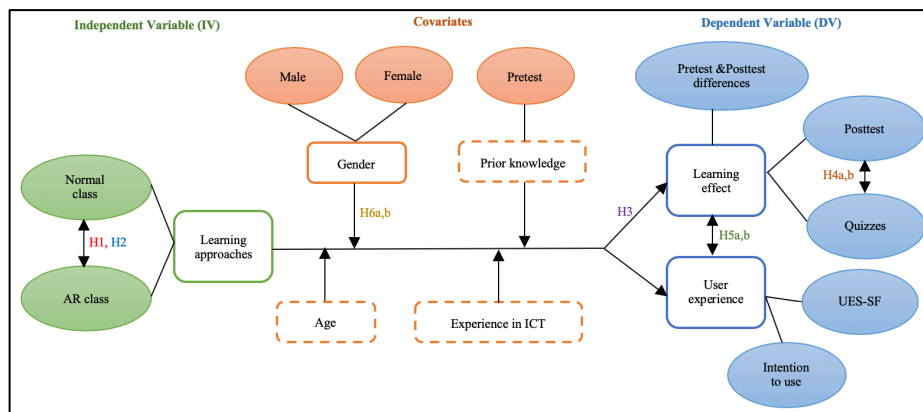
Independent Variable (IV)

Covariates

Dependent Variable (DV)

Male

Female

Pretest

Pretest &Posttest differences

Gender

Prior knowledge

Posttest

Normal class

Learning effect

H4a,b

H6a,b

H3

H1, H2

Learning approaches

H5a,b

Quizzes

AR class

User experience

UES-SF

Age

Experience in ICT

Intention to use